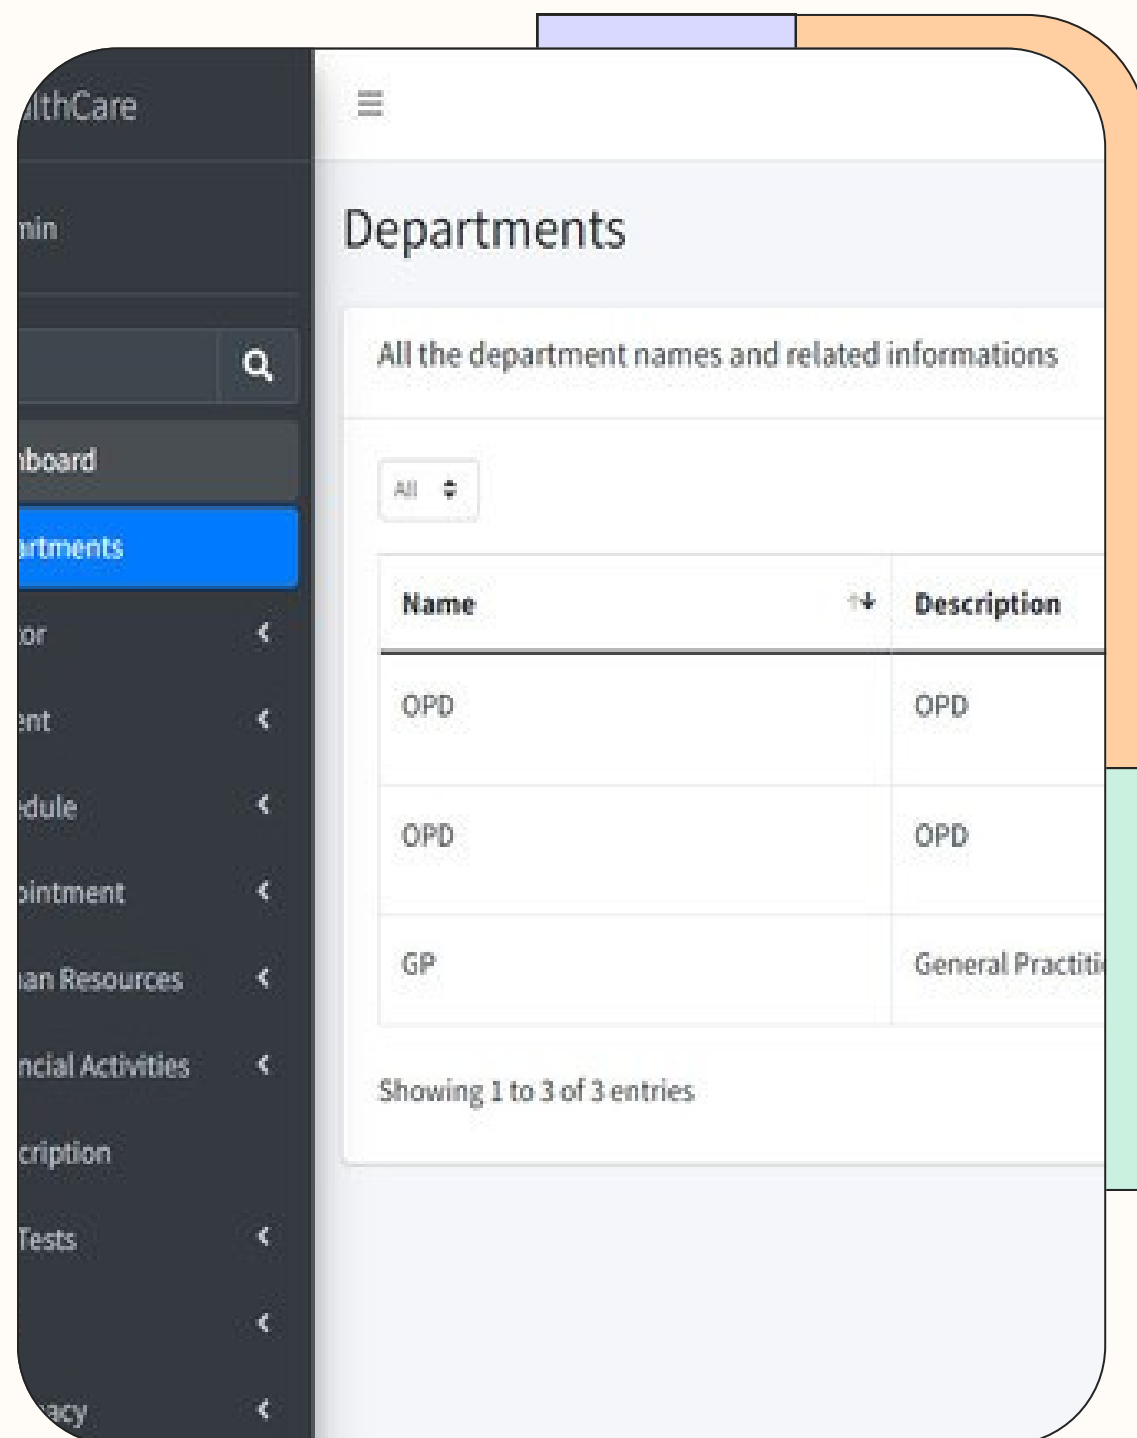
althCare

min

nboard

artments

tor

ent

edule

pintment

nan Resources

ncial Activities

cription

Tests

acy

Departments

All the department names and related informations

All

| Name | Description |
|---|---|
| OPD | OPD |
| OPD | OPD |
| GP | General Practiti |

Showing 1 to 3 of 3 entries